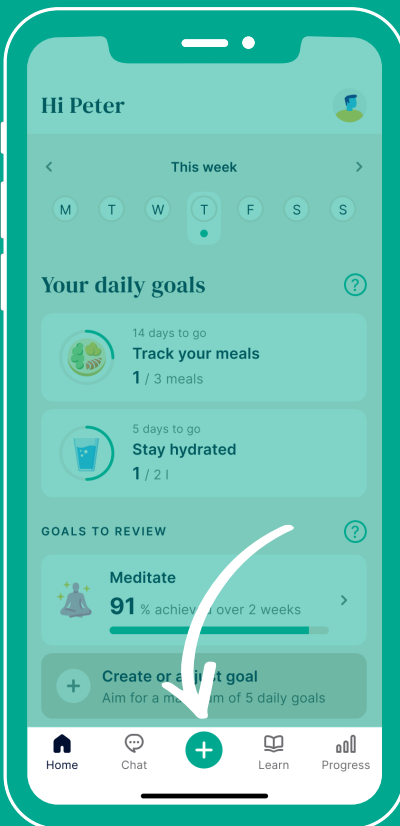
Hi Peter

<
This week
>

M T W T F S S

Your daily goals

?

14 days to go
Track your meals
1 / 3 meals

5 days to go
Stay hydrated
1 / 2 l

GOALS TO REVIEW

?

Meditate
91 % achiev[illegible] over 2 weeks
>

+
Create or a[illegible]t goal
Aim for a ma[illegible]m of 5 daily goals

Home
Chat
+
Learn
Progress